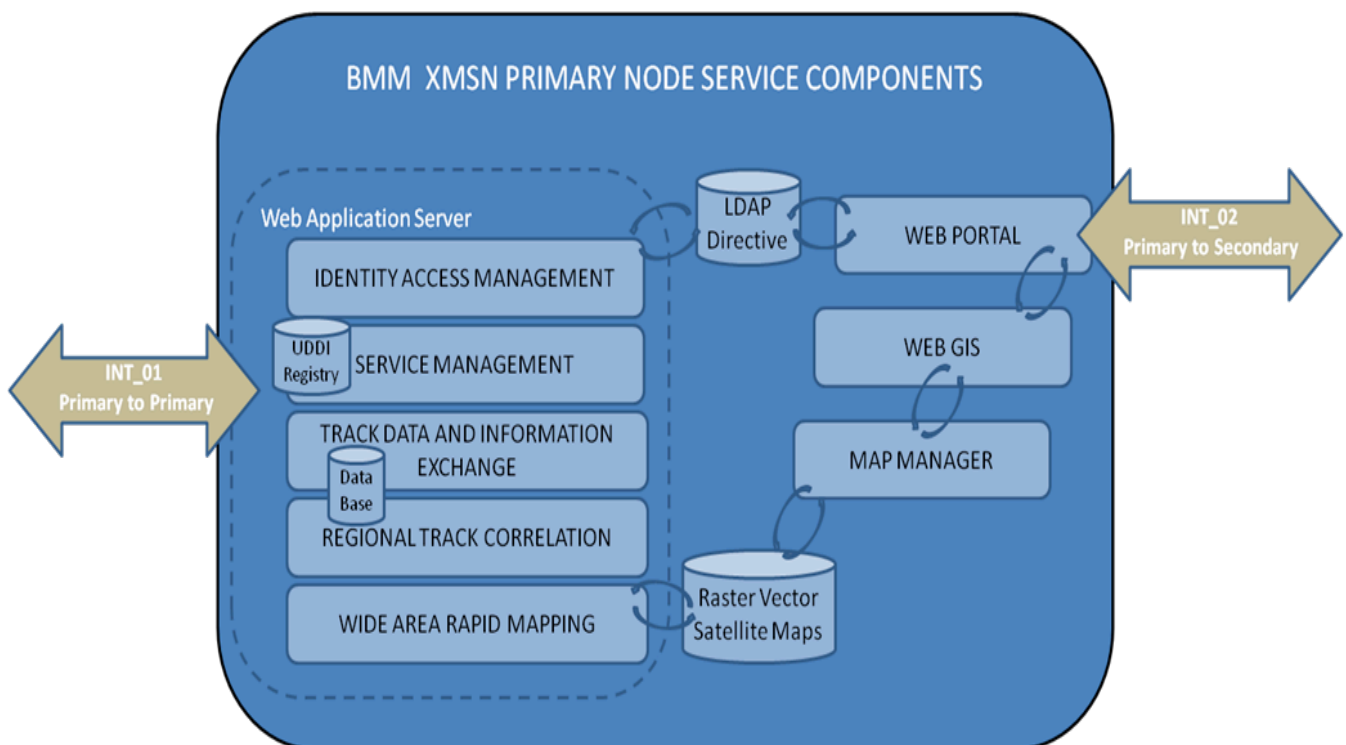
BMM XMSN PRIMARY NODE SERVICE COMPONENTS

Web Application Server

IDENTITY ACCESS MANAGEMENT

UDDI Registry

SERVICE MANAGEMENT

TRACK DATA AND INFORMATION EXCHANGE

Data Base

REGIONAL TRACK CORRELATION

WIDE AREA RAPID MAPPING

LDAP Directive

WEB PORTAL

WEB GIS

MAP MANAGER

Raster Vector Satellite Maps

INT_01 Primary to Primary

INT_02 Primary to Secondary